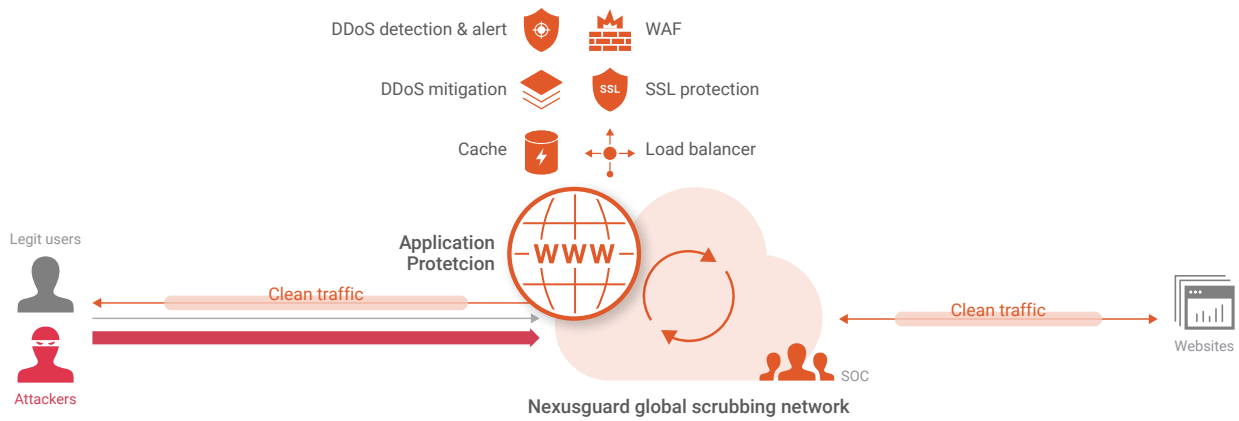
DDoS detection & alert

WAF

DDoS mitigation

SSL

SSL protection

Cache

Load balancer

Legit users

Application Protetcion

WWW

Clean traffic

Clean traffic

Websites

Attackers

SOC

Nexusguard global scrubbing network